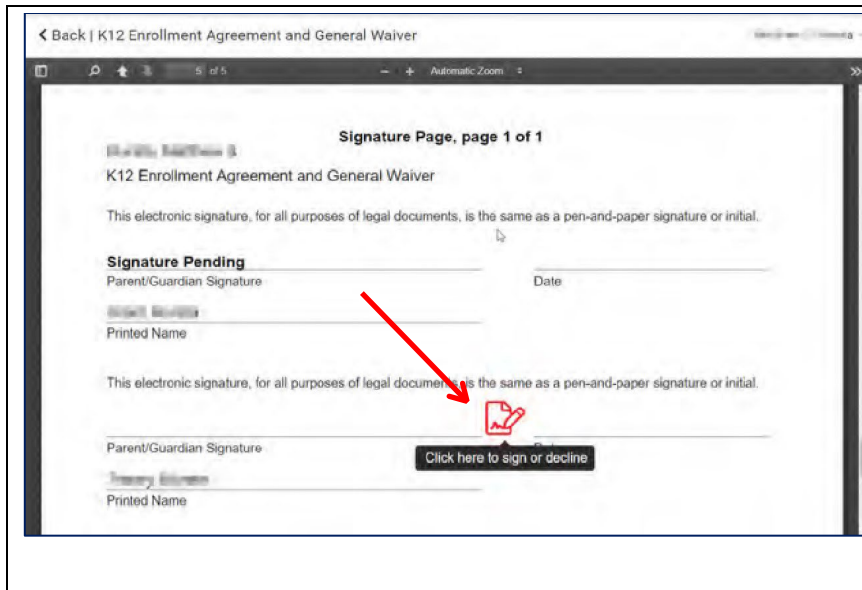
< Back | K12 Enrollment Agreement and General Waiver

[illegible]

5 of 5

Automatic Zoom

Signature Page, page 1 of 1

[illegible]

K12 Enrollment Agreement and General Waiver

This electronic signature, for all purposes of legal documents, is the same as a pen-and-paper signature or initial.

Signature Pending

Parent/Guardian Signature

Date

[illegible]

Printed Name

This electronic signature, for all purposes of legal documents, is the same as a pen-and-paper signature or initial.

Parent/Guardian Signature

Click here to sign or decline

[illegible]

Printed Name